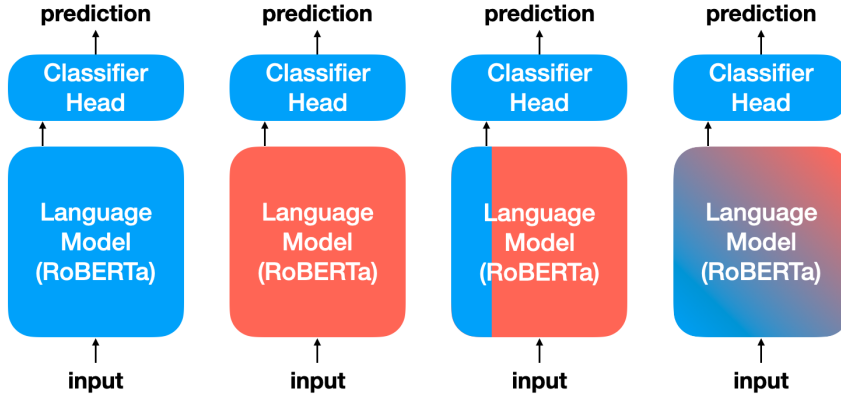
prediction
Classifier Head
Language Model (RoBERTa)
input

prediction
Classifier Head
Language Model (RoBERTa)
input

prediction
Classifier Head
Language Model (RoBERTa)
input

prediction
Classifier Head
Language Model (RoBERTa)
input